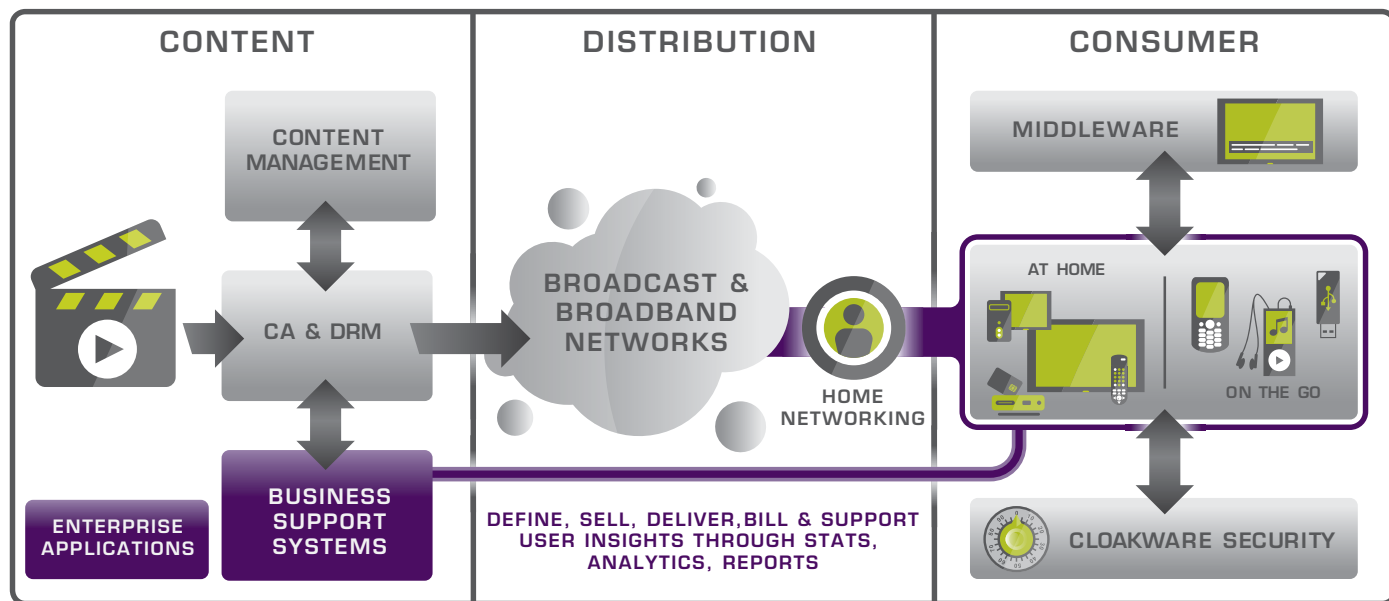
CONTENT

DISTRIBUTION

CONSUMER

CONTENT MANAGEMENT

CA & DRM

BUSINESS SUPPORT SYSTEMS

ENTERPRISE APPLICATIONS

BROADCAST & BROADBAND NETWORKS

HOME NETWORKING

DEFINE, SELL, DELIVER,BILL & SUPPORT USER INSIGHTS THROUGH STATS, ANALYTICS, REPORTS

MIDDLEWARE

AT HOME

ON THE GO

CLOAKWARE SECURITY